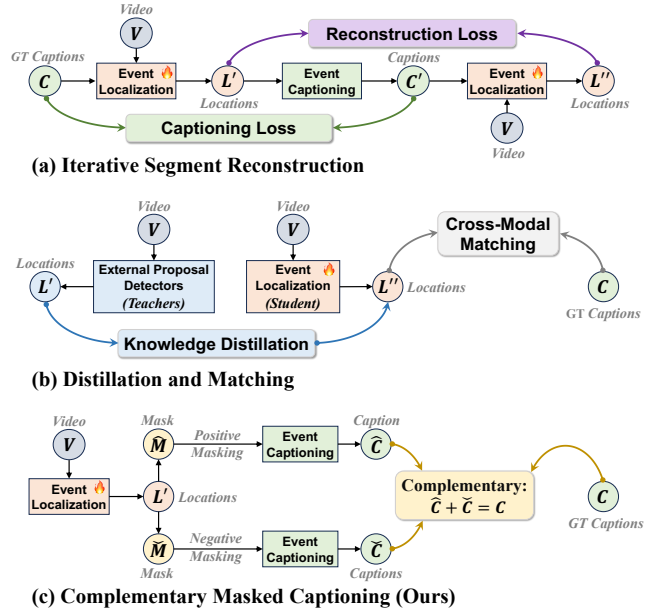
Video
$V$
GT Captions
$C$
Event Localization
$L'$
Locations
Reconstruction Loss
Event Captioning
Captions
$C'$
Event Localization
$L''$
Locations
$V$
Video
Captioning Loss
(a) Iterative Segment Reconstruction

Video
$V$
Locations
$L'$
External Proposal Detectors (Teachers)
Video
$V$
Event Localization (Student)
$L''$
Locations
Cross-Modal Matching
$C$
GT Captions
Knowledge Distillation
(b) Distillation and Matching

Video
$V$
Event Localization
Mask
$\hat{M}$
$L'$
Locations
$\check{M}$
Mask
Positive Masking
Event Captioning
Caption
$\hat{C}$
Negative Masking
Event Captioning
$\check{C}$
Captions
Complementary: $\hat{C} + \check{C} = C$
$C$
GT Captions
(c) Complementary Masked Captioning (Ours)